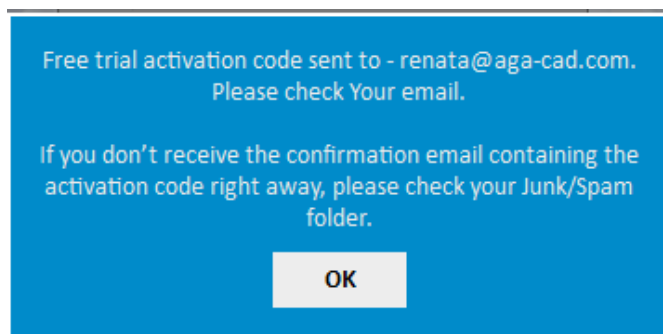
Free trial activation code sent to - renata@aga-cad.com. Please check Your email.

If you don’t receive the confirmation email containing the activation code right away, please check your Junk/Spam folder.

OK